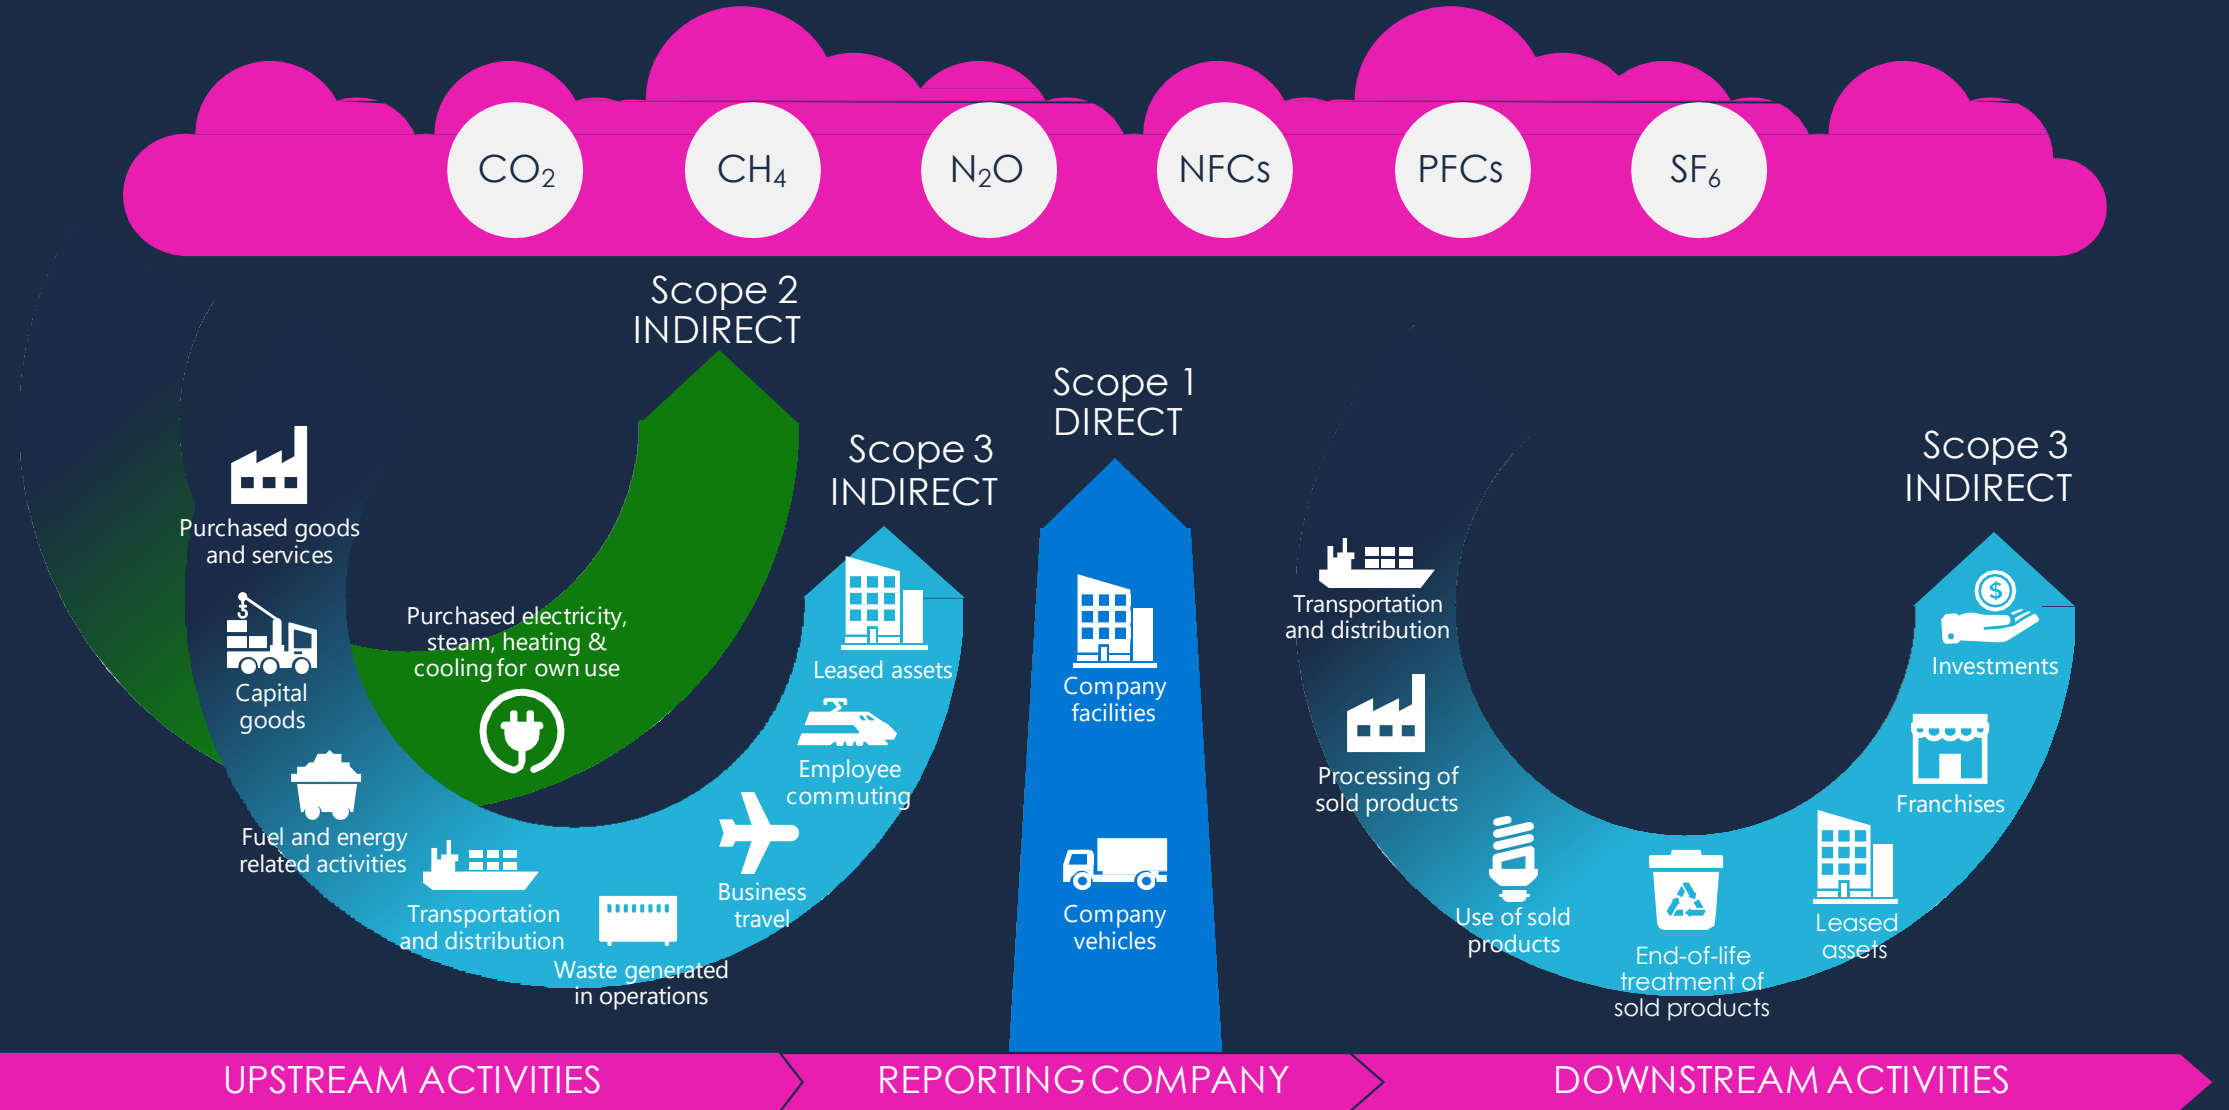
$CO_2$ $CH_4$ $N_2O$ NFCs PFCs $SF_6$

Scope 2
INDIRECT

Scope 1
DIRECT

Scope 3
INDIRECT

Scope 3
INDIRECT

Purchased goods and services

Capital goods

Fuel and energy related activities

Transportation and distribution

Waste generated in operations

Business travel

Employee commuting

Leased assets

Purchased electricity, steam, heating & cooling for own use

Company facilities

Company vehicles

Transportation and distribution

Processing of sold products

Use of sold products

End-of-life treatment of sold products

Leased assets

Franchises

Investments

UPSTREAM ACTIVITIES

REPORTING COMPANY

DOWNSTREAM ACTIVITIES